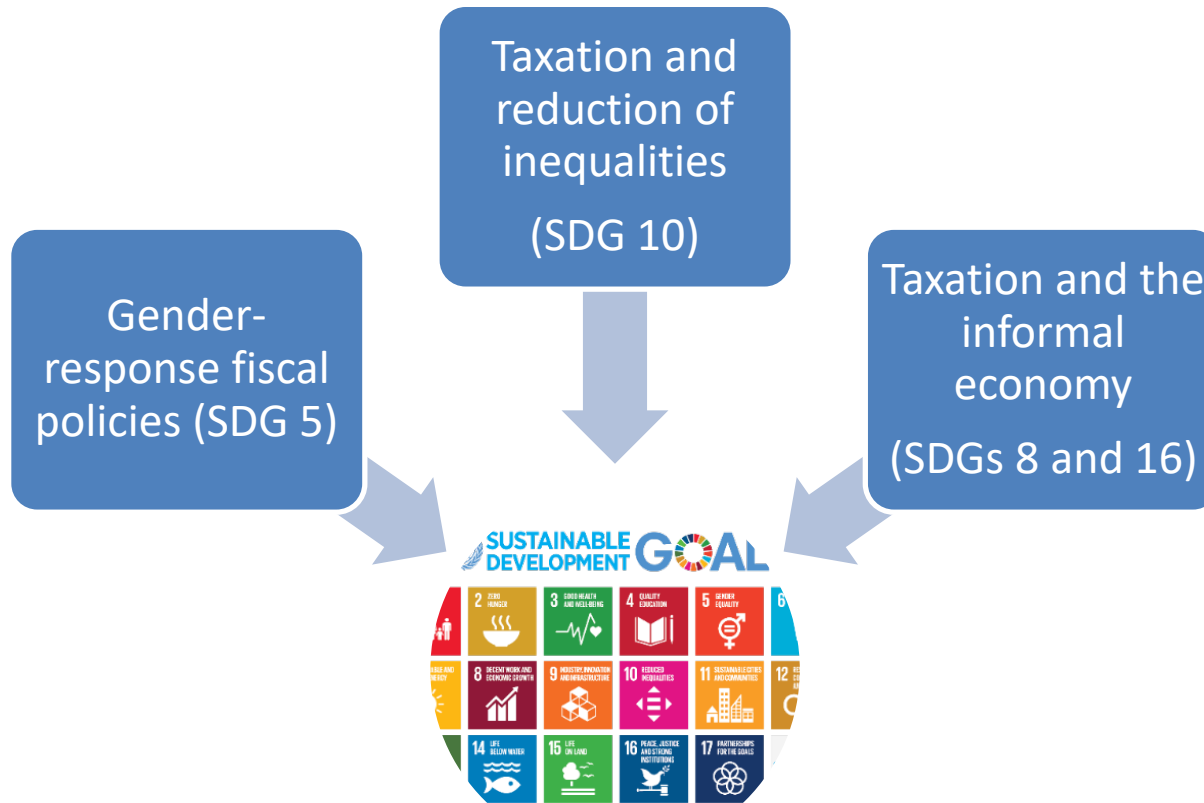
Taxation and reduction of inequalities

(SDG 10)

Gender-response fiscal policies (SDG 5)

Taxation and the informal economy

(SDGs 8 and 16)

SUSTAINABLE DEVELOPMENT GOAL

2 ZERO HUNGER

3 GOOD HEALTH AND WELL-BEING

4 QUALITY EDUCATION

5 GENDER EQUALITY

6

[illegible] AND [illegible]ERGY

8 DECENT WORK AND ECONOMIC GROWTH

9 INDUSTRY, INNOVATION AND INFRASTRUCTURE

10 REDUCED INEQUALITIES

11 SUSTAINABLE CITIES AND COMMUNITIES

12

14 LIFE BELOW WATER

15 LIFE ON LAND

16 PEACE, JUSTICE AND STRONG INSTITUTIONS

17 PARTNERSHIPS FOR THE GOALS